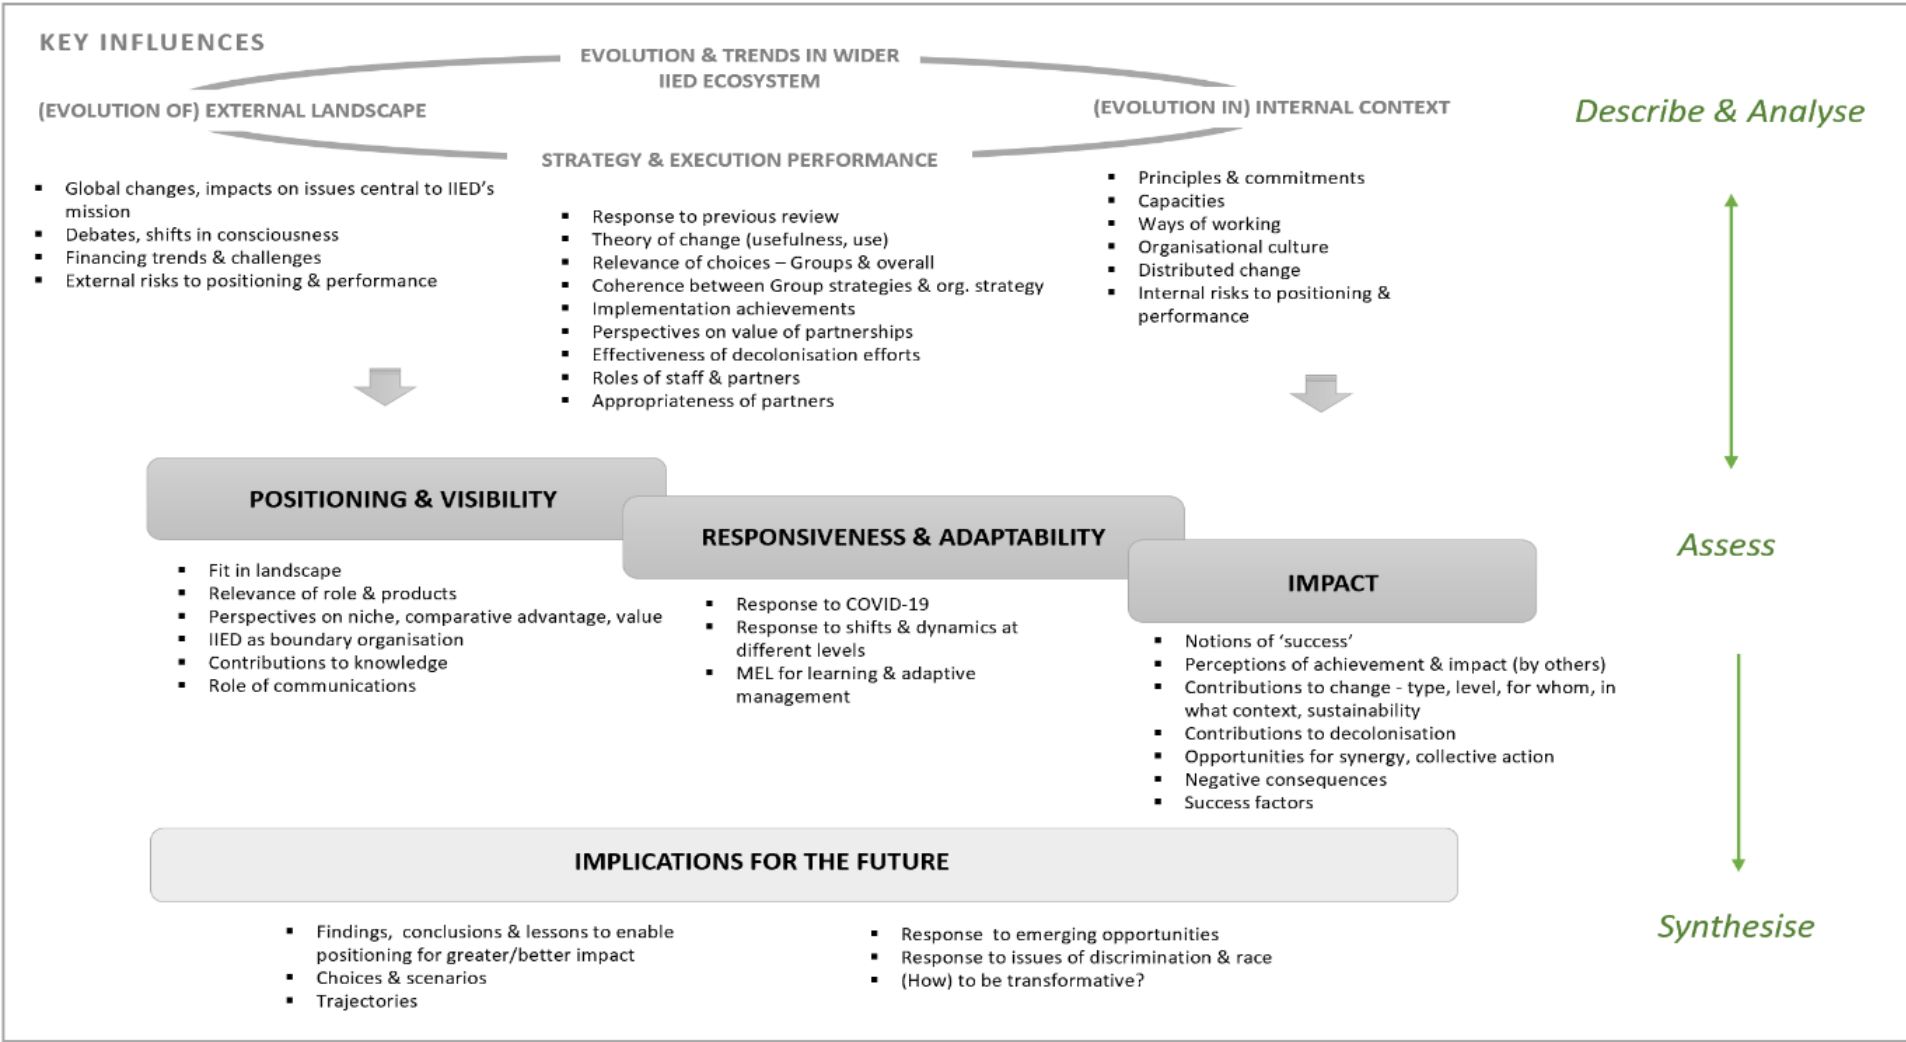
KEY INFLUENCES

EVOLUTION & TRENDS IN WIDER IIED ECOSYSTEM

(EVOLUTION OF) EXTERNAL LANDSCAPE

(EVOLUTION IN) INTERNAL CONTEXT

Describe & Analyse

STRATEGY & EXECUTION PERFORMANCE

- Global changes, impacts on issues central to IIED's mission
- Debates, shifts in consciousness
- Financing trends & challenges
- External risks to positioning & performance

- Response to previous review
- Theory of change (usefulness, use)
- Relevance of choices – Groups & overall
- Coherence between Group strategies & org. strategy
- Implementation achievements
- Perspectives on value of partnerships
- Effectiveness of decolonisation efforts
- Roles of staff & partners
- Appropriateness of partners

- Principles & commitments
- Capacities
- Ways of working
- Organisational culture
- Distributed change
- Internal risks to positioning & performance

POSITIONING & VISIBILITY

RESPONSIVENESS & ADAPTABILITY

IMPACT

Assess

- Fit in landscape
- Relevance of role & products
- Perspectives on niche, comparative advantage, value
- IIED as boundary organisation
- Contributions to knowledge
- Role of communications

- Response to COVID-19
- Response to shifts & dynamics at different levels
- MEL for learning & adaptive management

- Notions of 'success'
- Perceptions of achievement & impact (by others)
- Contributions to change - type, level, for whom, in what context, sustainability
- Contributions to decolonisation
- Opportunities for synergy, collective action
- Negative consequences
- Success factors

IMPLICATIONS FOR THE FUTURE

- Findings, conclusions & lessons to enable positioning for greater/better impact
- Choices & scenarios
- Trajectories

- Response to emerging opportunities
- Response to issues of discrimination & race
- (How) to be transformative?

Synthesise